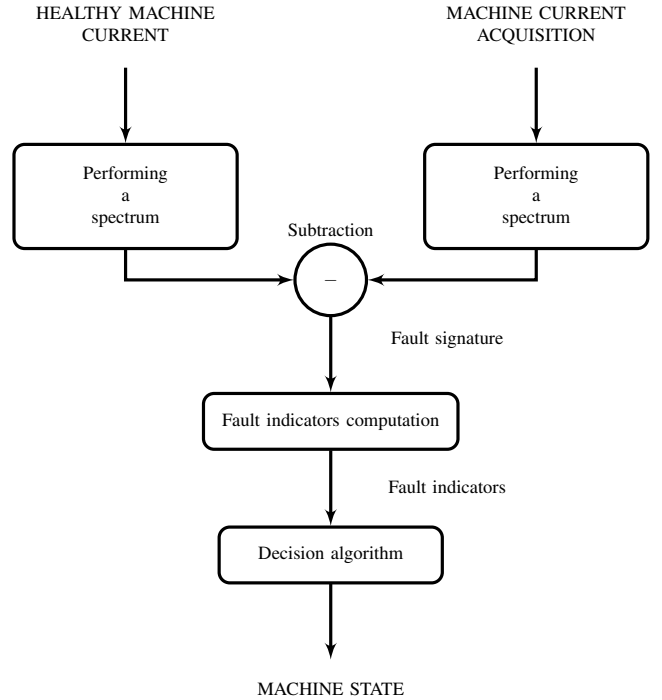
HEALTHY MACHINE CURRENT

MACHINE CURRENT ACQUISITION

Performing a spectrum

Performing a spectrum

Subtraction

–

Fault signature

Fault indicators computation

Fault indicators

Decision algorithm

MACHINE STATE